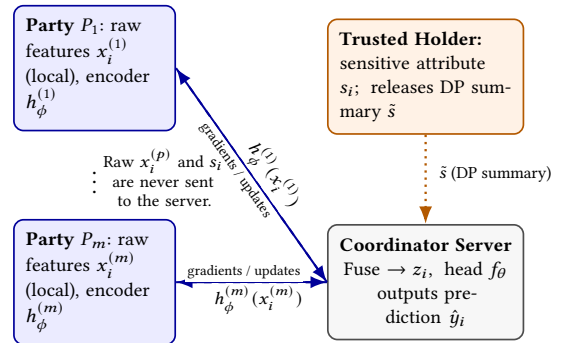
**Party** $P_1$: raw features $x_i^{(1)}$ (local), encoder $h_\phi^{(1)}$

**Trusted Holder:** sensitive attribute $s_i$; releases DP summary $\tilde{s}$

gradients / updates

$h_\phi^{(1)}(x_i^{(1)})$

Raw $x_i^{(p)}$ and $s_i$ are never sent to the server.

⋮

$\tilde{s}$ (DP summary)

**Party** $P_m$: raw features $x_i^{(m)}$ (local), encoder $h_\phi^{(m)}$

gradients / updates

$h_\phi^{(m)}(x_i^{(m)})$

**Coordinator Server**
Fuse $\rightarrow z_i$, head $f_\theta$ outputs prediction $\hat{y}_i$